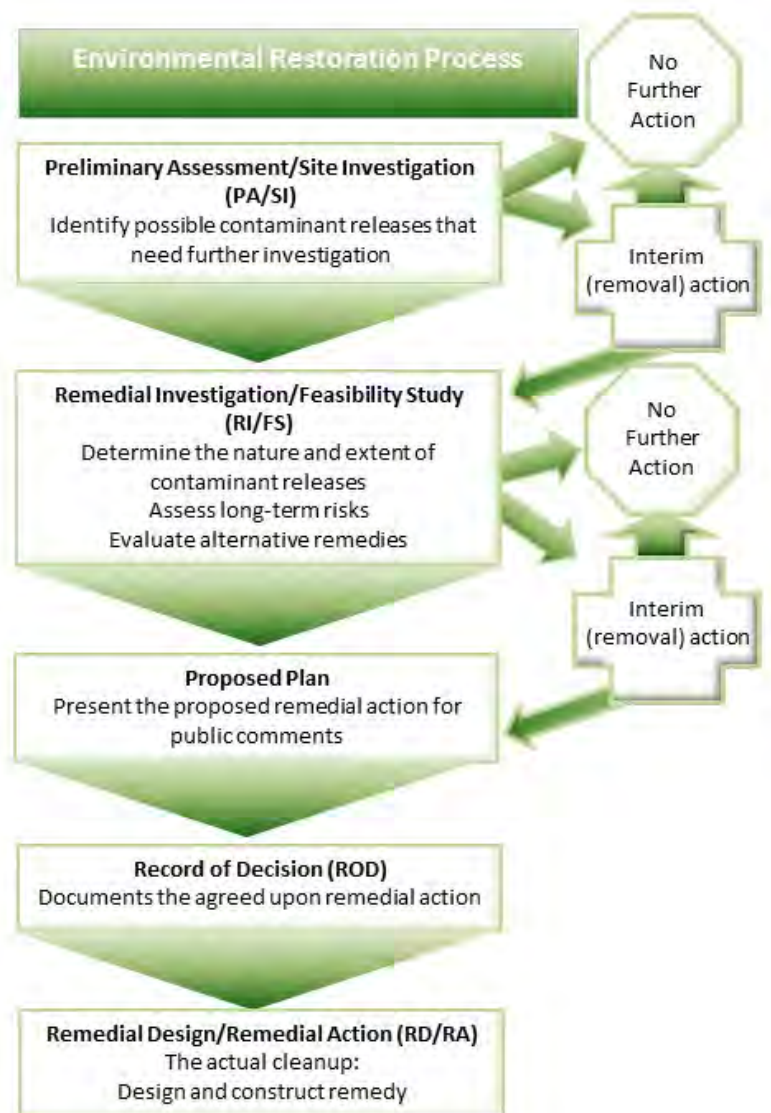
Environmental Restoration Process

No Further Action

Preliminary Assessment/Site Investigation (PA/SI)
Identify possible contaminant releases that need further investigation

Interim (removal) action

Remedial Investigation/Feasibility Study (RI/FS)
Determine the nature and extent of contaminant releases
Assess long-term risks
Evaluate alternative remedies

No Further Action

Interim (removal) action

Proposed Plan
Present the proposed remedial action for public comments

Record of Decision (ROD)
Documents the agreed upon remedial action

Remedial Design/Remedial Action (RD/RA)
The actual cleanup:
Design and construct remedy